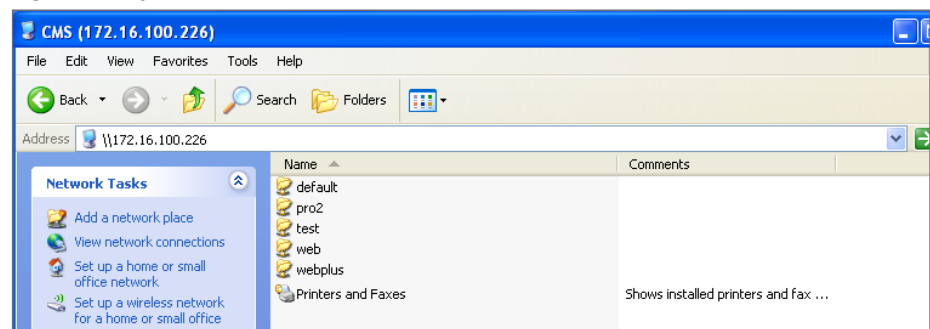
CMS (172.16.100.226)

File Edit View Favorites Tools Help

Back Search Folders

Address \\172.16.100.226

Network Tasks

Add a network place
View network connections
Set up a home or small office network
Set up a wireless network for a home or small office

| Name | Comments |
|---|---|
| default | |
| pro2 | |
| test | |
| web | |
| webplus | |
| Printers and Faxes | Shows installed printers and fax ... |